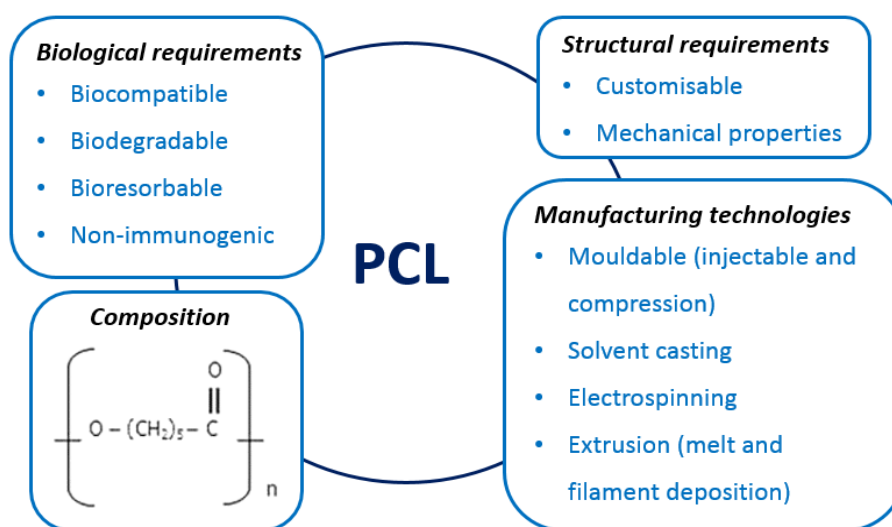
PCL

Biological requirements
• Biocompatible
• Biodegradable
• Bioresorbable
• Non-immunogenic

Structural requirements
• Customisable
• Mechanical properties

Manufacturing technologies
• Mouldable (injectable and compression)
• Solvent casting
• Electrospinning
• Extrusion (melt and filament deposition)

Composition
$\left[ O-(CH_2)_5-\overset{\overset{\displaystyle O}{\|}}{C} \right]_n$